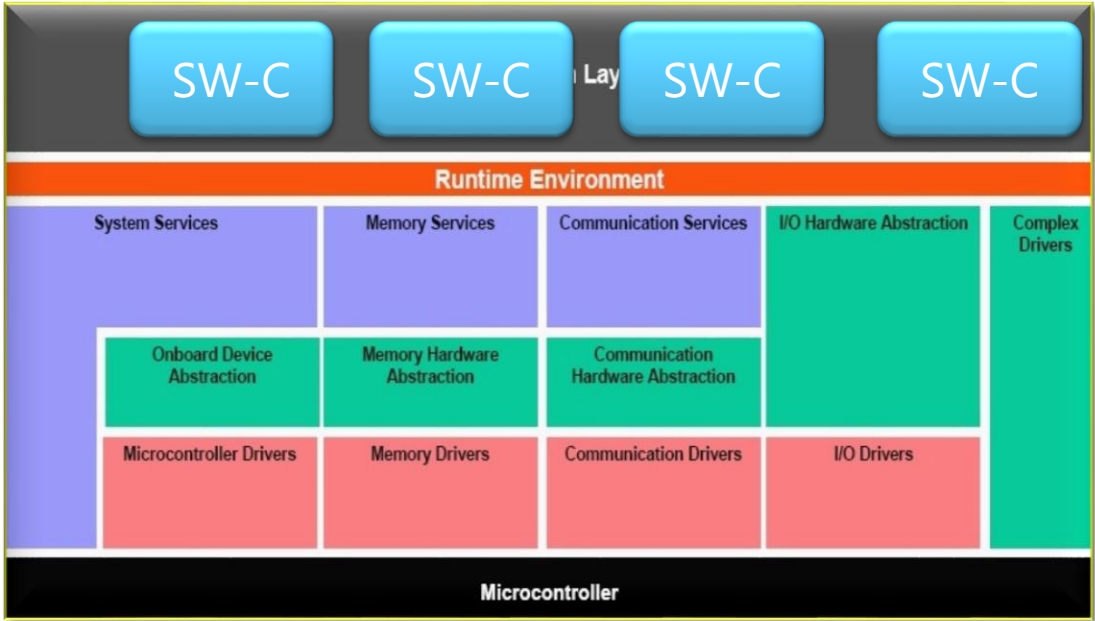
SW-C

SW-C

n Lay

SW-C

SW-C

Runtime Environment

System Services

Memory Services

Communication Services

I/O Hardware Abstraction

Complex Drivers

Onboard Device Abstraction

Memory Hardware Abstraction

Communication Hardware Abstraction

Microcontroller Drivers

Memory Drivers

Communication Drivers

I/O Drivers

Microcontroller